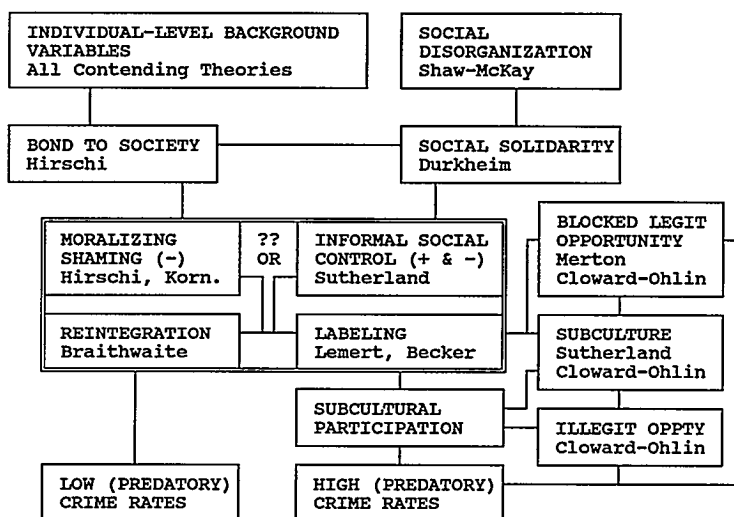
INDIVIDUAL-LEVEL BACKGROUND VARIABLES
All Contending Theories

SOCIAL DISORGANIZATION
Shaw-McKay

BOND TO SOCIETY
Hirschi

SOCIAL SOLIDARITY
Durkheim

MORALIZING SHAMING (-)
Hirschi, Korn.

??
OR

INFORMAL SOCIAL CONTROL (+ & -)
Sutherland

BLOCKED LEGIT OPPORTUNITY
Merton
Cloward-Ohlin

REINTEGRATION
Braithwaite

LABELING
Lemert, Becker

SUBCULTURE
Sutherland
Cloward-Ohlin

SUBCULTURAL PARTICIPATION

ILLEGIT OPPTY
Cloward-Ohlin

LOW (PREDATORY) CRIME RATES

HIGH (PREDATORY) CRIME RATES